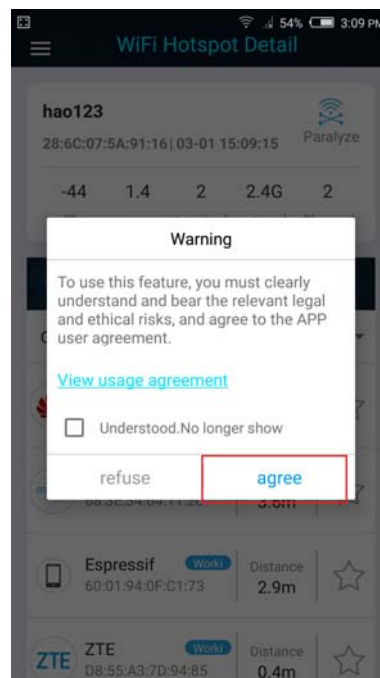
54% 3:09 PM

WiFi Hotspot Detail

hao123
28:6C:07:5A:91:16| 03-01 15:09:15
Paralyze

-44 1.4 2 2.4G 2

Warning

To use this feature, you must clearly understand and bear the relevant legal and ethical risks, and agree to the APP user agreement.

View usage agreement

Understood.No longer show

refuse agree

D8:3E:34:04:11:26 3.6m

Espressif Worki
60:01:94:0F:C1:73
Distance
2.9m

ZTE Worki
D8:55:A3:7D:94:85
Distance
0.4m